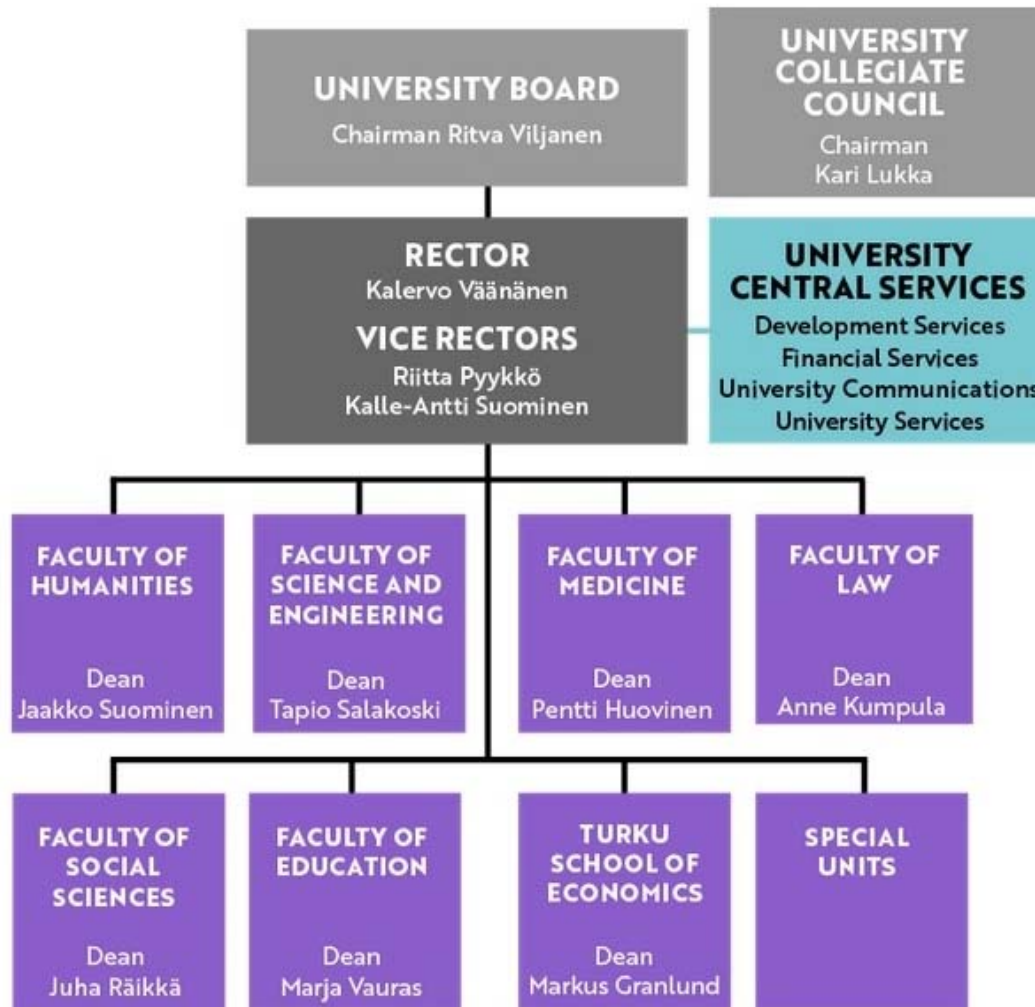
UNIVERSITY BOARD
Chairman Ritva Viljanen

UNIVERSITY COLLEGIATE COUNCIL
Chairman
Kari Lukka

RECTOR
Kalervo Väänänen

VICE RECTORS
Riitta Pyykkö
Kalle-Antti Suominen

UNIVERSITY CENTRAL SERVICES
Development Services
Financial Services
University Communications
University Services

FACULTY OF HUMANITIES
Dean
Jaakko Suominen

FACULTY OF SCIENCE AND ENGINEERING
Dean
Tapio Salakoski

FACULTY OF MEDICINE
Dean
Pentti Huovinen

FACULTY OF LAW
Dean
Anne Kumpula

FACULTY OF SOCIAL SCIENCES
Dean
Juha Räikkä

FACULTY OF EDUCATION
Dean
Marja Vauras

TURKU SCHOOL OF ECONOMICS
Dean
Markus Granlund

SPECIAL UNITS